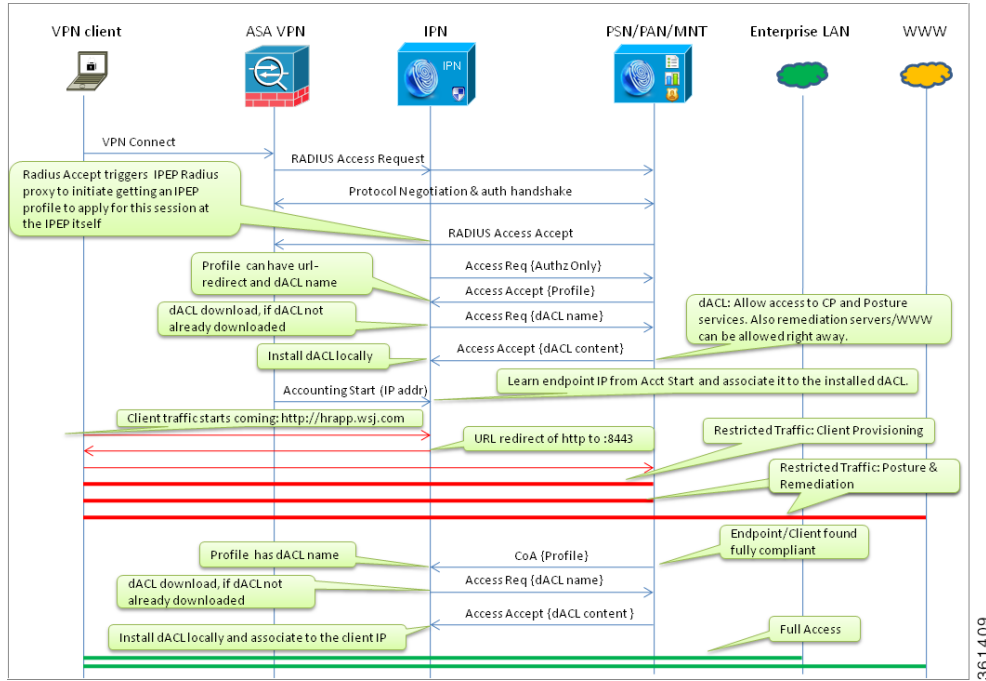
VPN client

ASA VPN

IPN

IPN

PSN/PAN/MNT

Enterprise LAN

WWW

VPN Connect

RADIUS Access Request

Radius Accept triggers IPEP Radius proxy to initiate getting an IPEP profile to apply for this session at the IPEP itself

Protocol Negotiation & auth handshake

RADIUS Access Accept

Profile can have url-redirect and dACL name

Access Req {Authz Only}

Access Accept {Profile}

dACL download, if dACL not already downloaded

Access Req {dACL name}

dACL: Allow access to CP and Posture services. Also remediation servers/WWW can be allowed right away.

Install dACL locally

Access Accept {dACL content}

Accounting Start (IP addr)

Learn endpoint IP from Acct Start and associate it to the installed dACL.

Client traffic starts coming: http://hrapp.wsj.com

URL redirect of http to :8443

Restricted Traffic: Client Provisioning

Restricted Traffic: Posture & Remediation

Endpoint/Client found fully compliant

Profile has dACL name

CoA {Profile}

dACL download, if dACL not already downloaded

Access Req {dACL name}

Access Accept {dACL content }

Install dACL locally and associate to the client IP

Full Access

361409